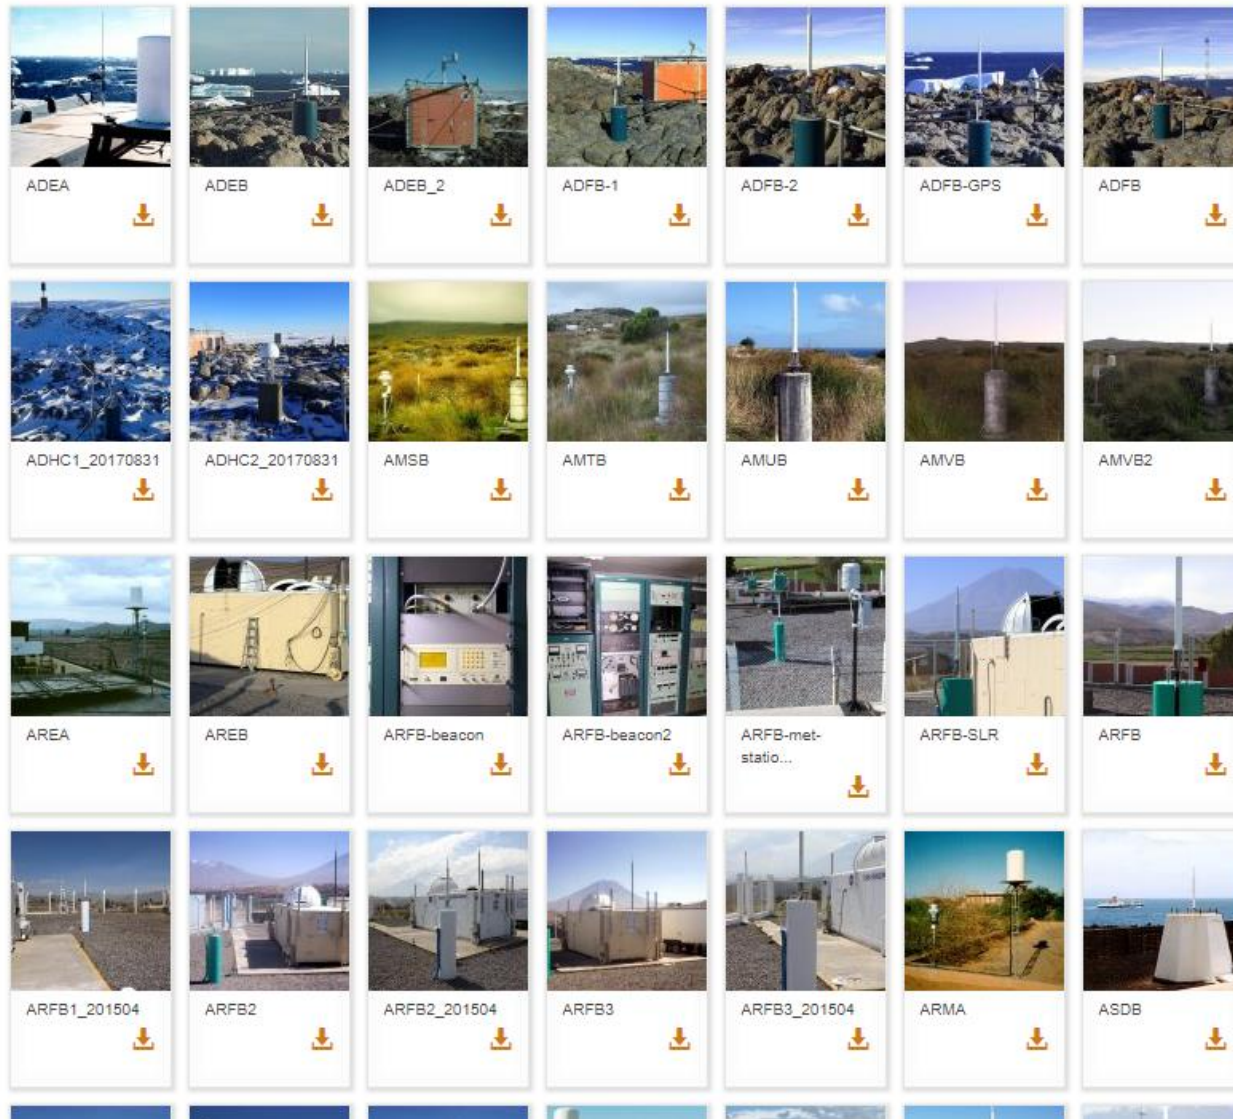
ADEA

ADEB

ADEB_2

ADFB-1

ADFB-2

ADFB-GPS

ADFB

ADHC1_20170831

ADHC2_20170831

AMSB

AMTB

AMUB

AMVB

AMVB2

AREA

AREB

ARFB-beacon

ARFB-beacon2

ARFB-met-statio...

ARFB-SLR

ARFB

ARFB1_201504

ARFB2

ARFB2_201504

ARFB3

ARFB3_201504

ARMA

ASDB